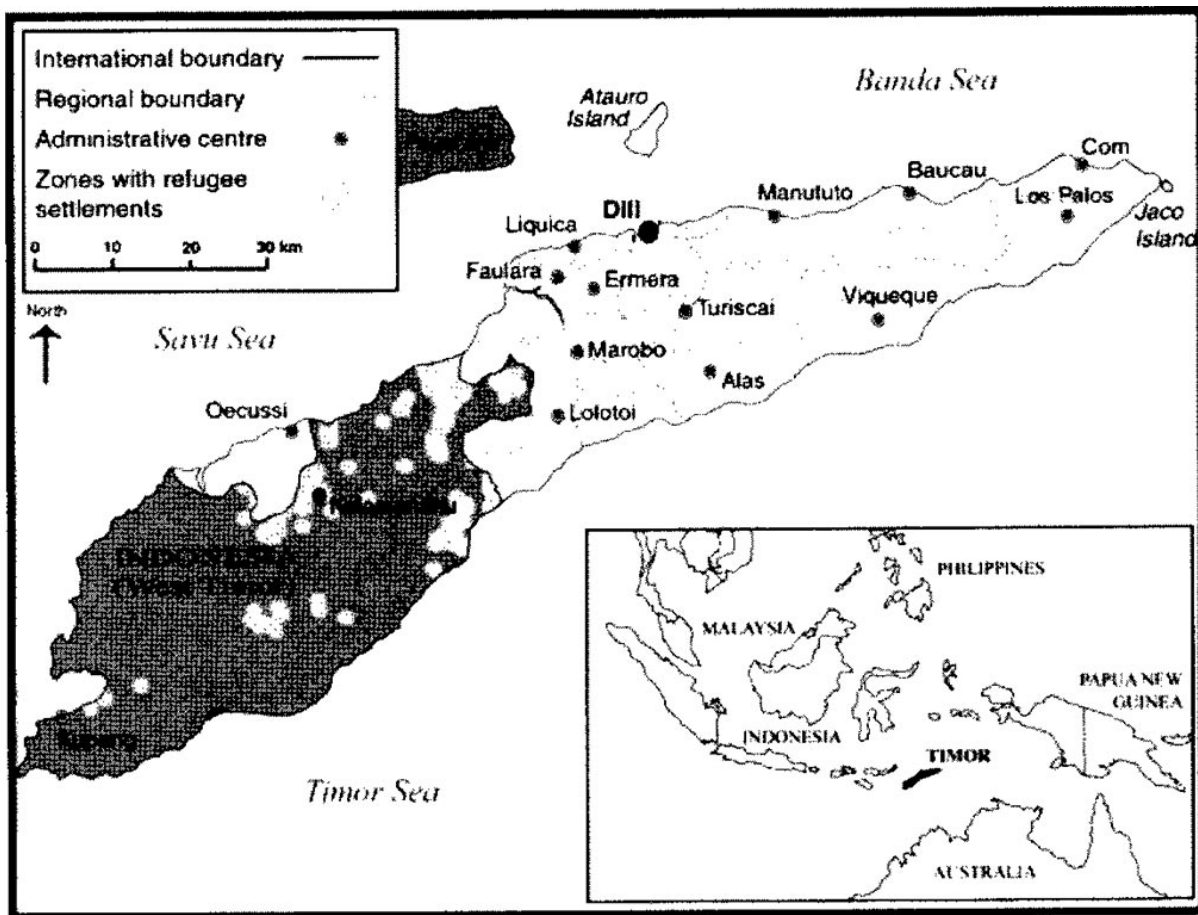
International boundary
Regional boundary
Administrative centre
Zones with refugee settlements
0 10 20 30 km

North

Bamda Sea

Atauro Island

Com
Baucau
Manututo
Los Palos
Jaco Island
Dili
Liquica
Faulara
Ermera
Turiscai
Viqueque
Savu Sea
Marobo
Alas
Oecussi
Lolotoi
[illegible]
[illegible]
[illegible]
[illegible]

Timor Sea

PHILIPPINES
MALAYSIA
PAPUA NEW GUINEA
INDONESIA
TIMOR
AUSTRALIA